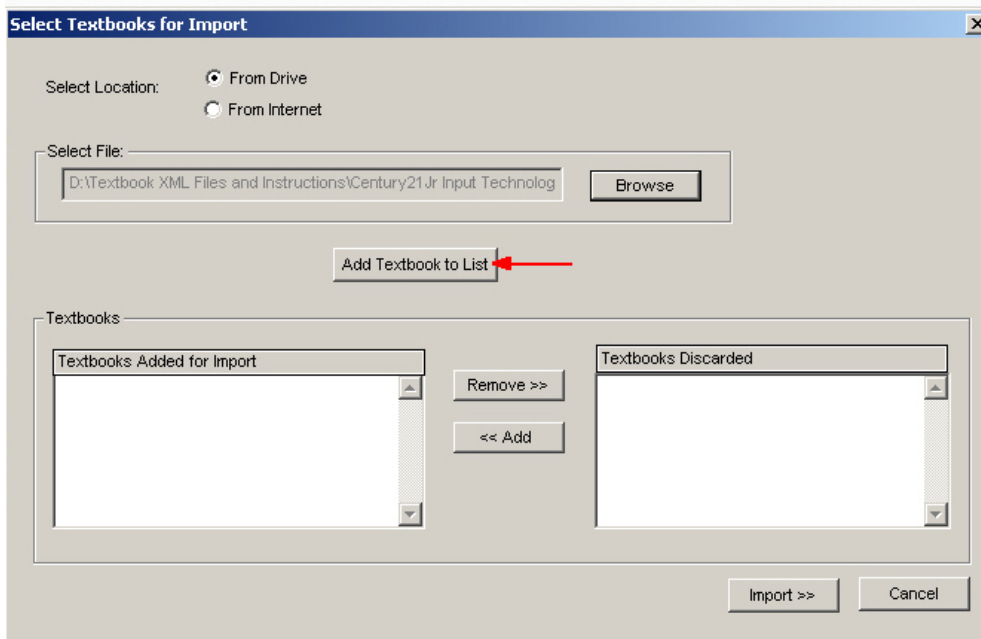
Select Textbooks for Import

Select Location:
From Drive
From Internet

Select File:
D:\Textbook XML Files and Instructions\Century21Jr Input Technolog
Browse

Add Textbook to List

Textbooks
Textbooks Added for Import
Remove >>
<< Add
Textbooks Discarded

Import >>
Cancel